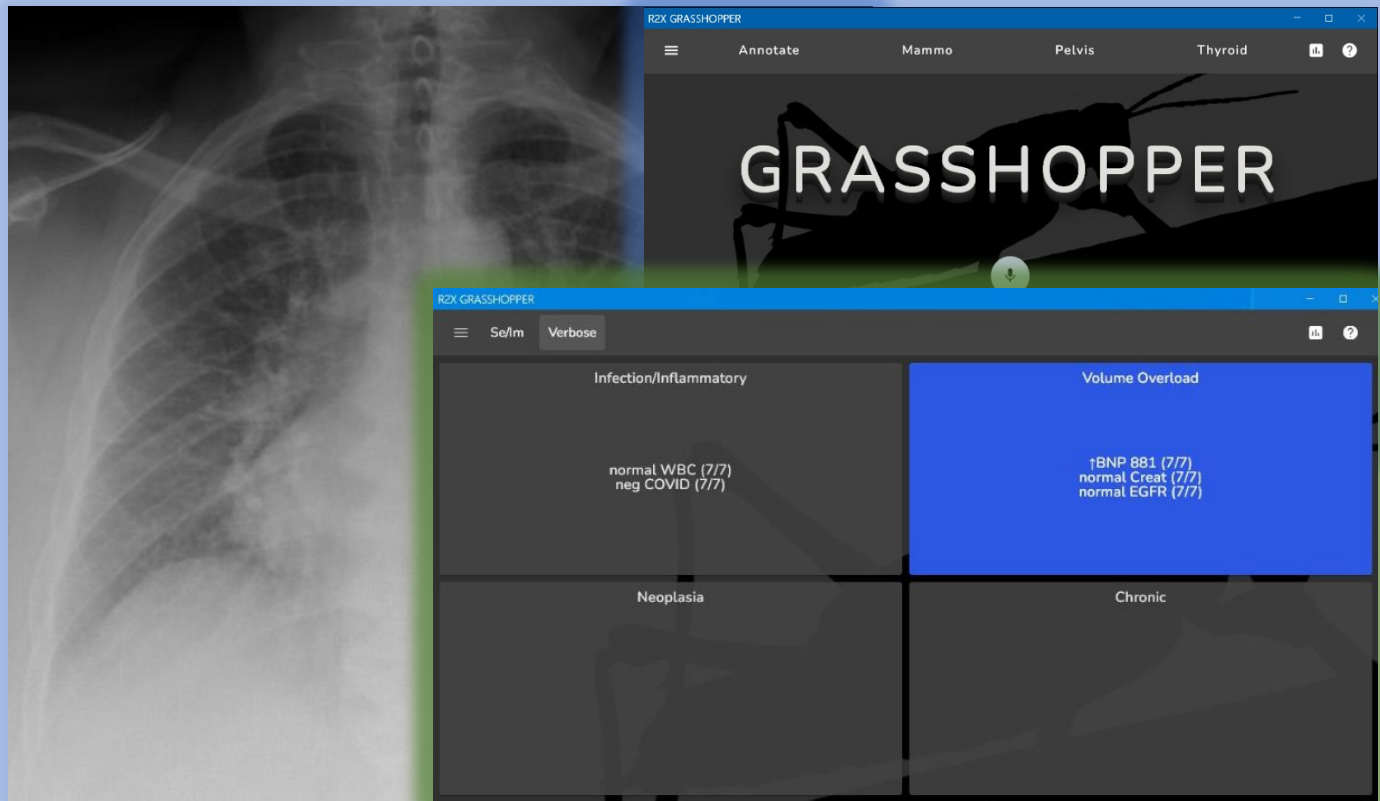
R2X GRASSHOPPER

Annotate Mammo Pelvis Thyroid

GRASSHOPPER

R2X GRASSHOPPER

Se/Im Verbose

Infection/Inflammatory

normal WBC (7/7)
neg COVID (7/7)

Volume Overload

↑BNP 881 (7/7)
normal Creat (7/7)
normal EGFR (7/7)

Neoplasia

Chronic